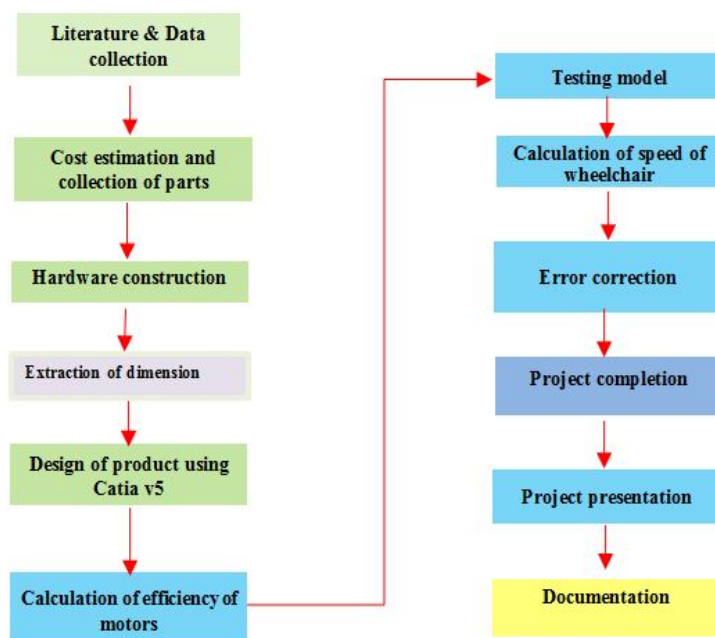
Literature & Data collection

Cost estimation and collection of parts

Hardware construction

Extraction of dimension

Design of product using Catia v5

Calculation of efficiency of motors

Testing model

Calculation of speed of wheelchair

Error correction

Project completion

Project presentation

Documentation